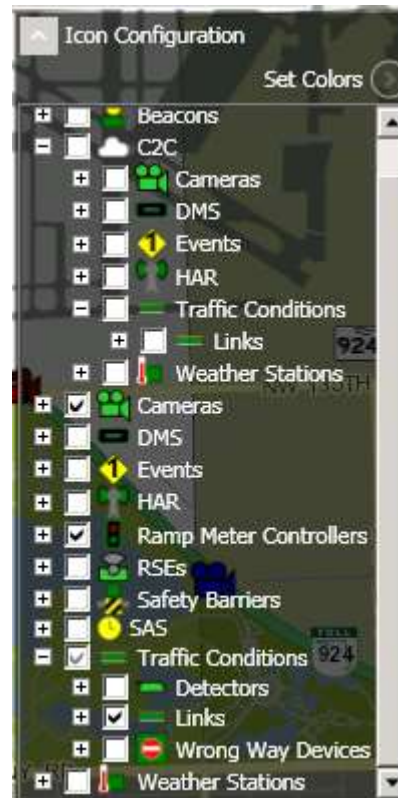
Icon Configuration

Set Colors

Beacons
C2C
Cameras
DMS
Events
HAR
Traffic Conditions
Links
Weather Stations
Cameras
DMS
Events
HAR
Ramp Meter Controllers
RSEs
Safety Barriers
SAS
Traffic Conditions
Detectors
Links
Wrong Way Devices
Weather Stations

924
924
TOLL
NW 13TH